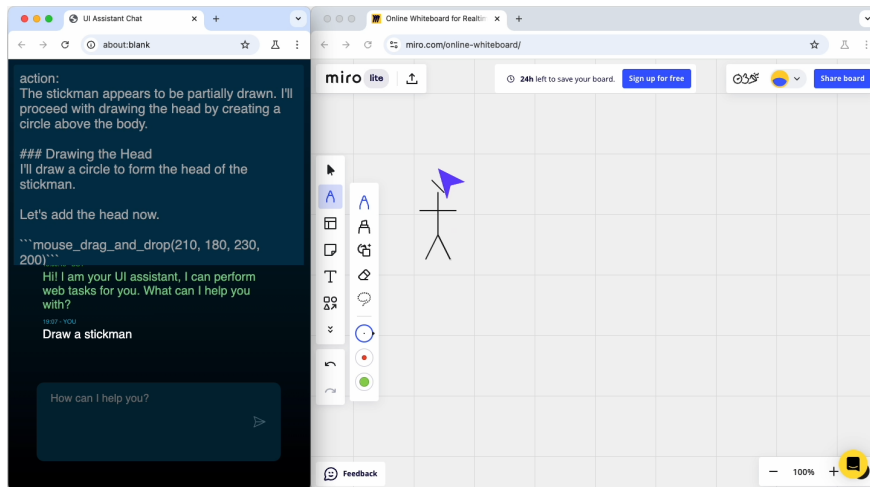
UI Assistant Chat

about:blank

action:
The stickman appears to be partially drawn. I'll proceed with drawing the head by creating a circle above the body.

### Drawing the Head
I'll draw a circle to form the head of the stickman.

Let's add the head now.

```mouse_drag_and_drop(210, 180, 230, 200)```

Hi! I am your UI assistant, I can perform web tasks for you. What can I help you with?

19:07 - YOU

Draw a stickman

How can I help you?

Online Whiteboard for Realtin

miro.com/online-whiteboard/

miro lite

24h left to save your board.

Sign up for free

Share board

Feedback

100%